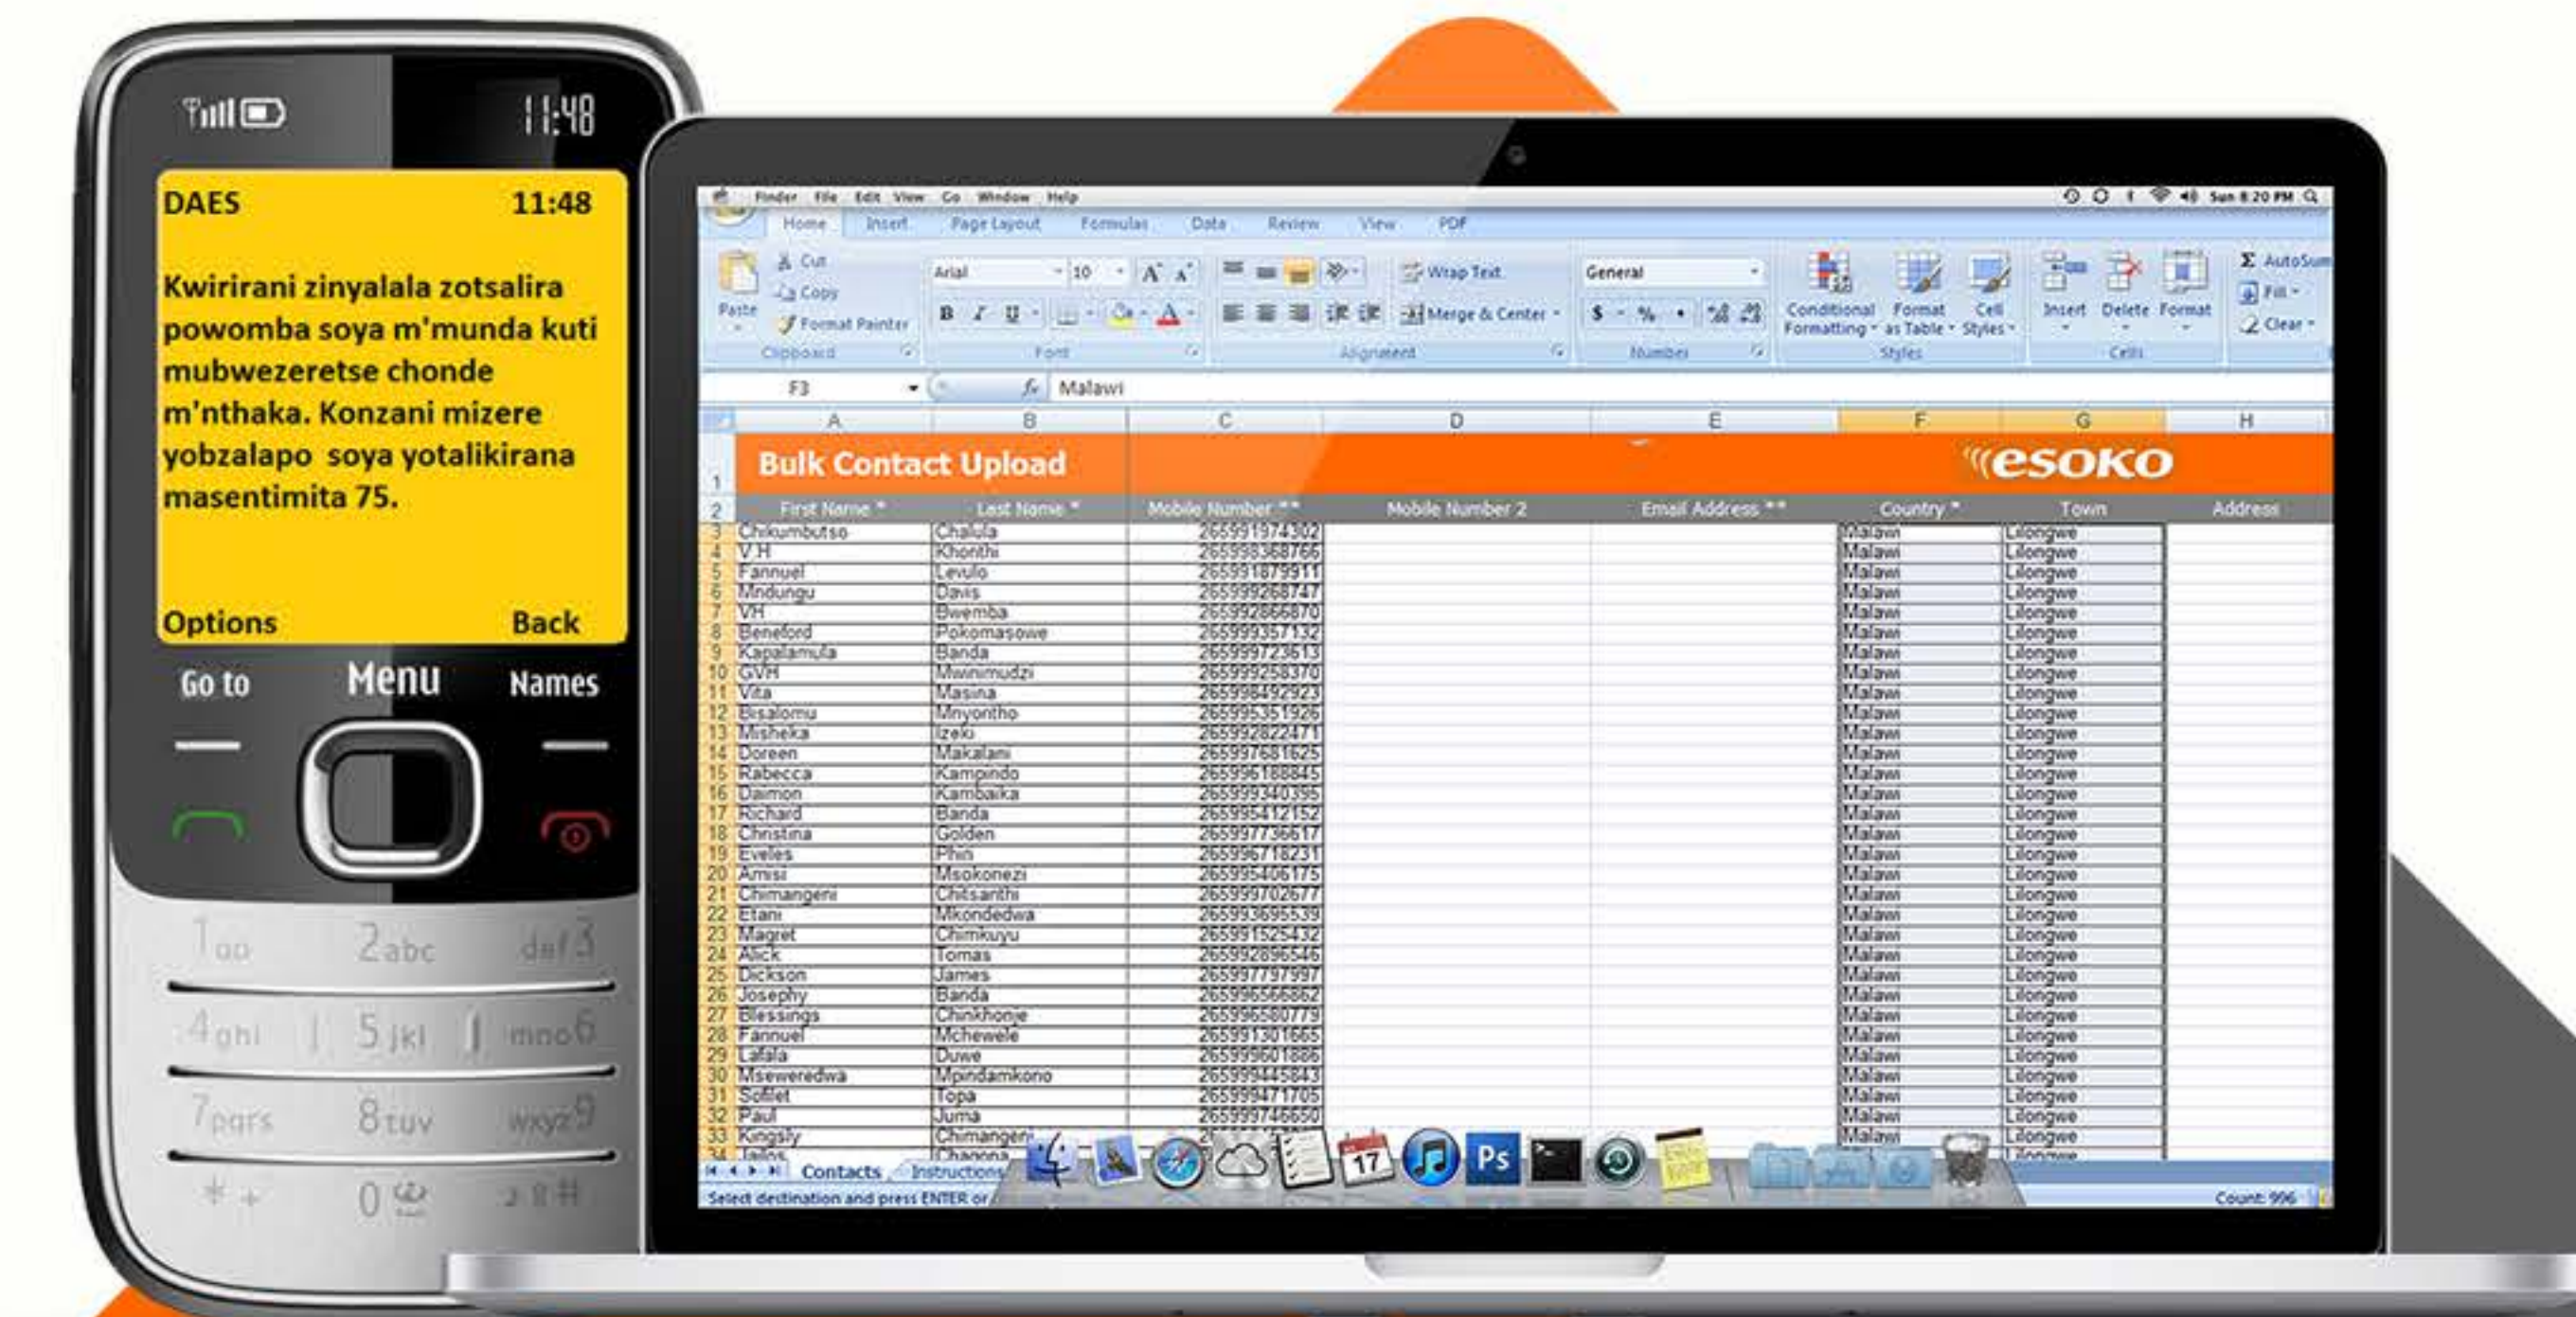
11:48

DAES 11:48

Kwirirani zinyalala zotsalira powomba soya m'munda kuti mubwezeretse chonde m'nthaka. Konzani mizere yobzalapo soya yotalikirana masentimita 75.

Options Back

Go to Menu Names

1 oo 2 abc def 3
4 ghi 5 jkl mno 6
7 pqrs 8 tuv wxyz 9
* + 0 #

Finder File Edit View Go Window Help Sun 8:20 PM

Home Insert Page Layout Formulas Data Review View PDF

Paste Cut Copy Format Painter Clipboard Arial 10 Font Wrap Text Merge & Center Alignment General $ % Number Conditional Formatting Format as Table Cell Styles Styles Insert Delete Format Cells AutoSum Fill Clear

F3 Malawi

| | A | B | C | D | E | F | G | H |
|---|---|---|---|---|---|---|---|---|
| 1 | Bulk Contact Upload | | | | | esoko | | |
| 2 | First Name * | Last Name * | Mobile Number ** | Mobile Number 2 | Email Address ** | Country * | Town | Address |
| 3 | Chikumbutso | Chalula | 265991974302 | | | Malawi | Lilongwe | |
| 4 | V H | Khonthi | 265998368766 | | | Malawi | Lilongwe | |
| 5 | Fannuel | Levulo | 265991879911 | | | Malawi | Lilongwe | |
| 6 | Mndungu | Davis | 265999268747 | | | Malawi | Lilongwe | |
| 7 | VH | Bwemba | 265992866870 | | | Malawi | Lilongwe | |
| 8 | Beneford | Pokomasowe | 265999357132 | | | Malawi | Lilongwe | |
| 9 | Kapalamula | Banda | 265999723613 | | | Malawi | Lilongwe | |
| 10 | GVH | Mwinimudzi | 265999258370 | | | Malawi | Lilongwe | |
| 11 | Vita | Masina | 265998492923 | | | Malawi | Lilongwe | |
| 12 | Bisalomu | Mnyontho | 265995351926 | | | Malawi | Lilongwe | |
| 13 | Misheka | Izeki | 265992822471 | | | Malawi | Lilongwe | |
| 14 | Doreen | Makalani | 265997681625 | | | Malawi | Lilongwe | |
| 15 | Rabecca | Kampindo | 265996188845 | | | Malawi | Lilongwe | |
| 16 | Daimon | Kambaika | 265999340395 | | | Malawi | Lilongwe | |
| 17 | Richard | Banda | 265995412152 | | | Malawi | Lilongwe | |
| 18 | Christina | Golden | 265997736617 | | | Malawi | Lilongwe | |
| 19 | Eveles | Phiri | 265996718231 | | | Malawi | Lilongwe | |
| 20 | Amisi | Msokonezi | 265995406175 | | | Malawi | Lilongwe | |
| 21 | Chimangeni | Chitsanthi | 265999702677 | | | Malawi | Lilongwe | |
| 22 | Etani | Mkondedwa | 265993695539 | | | Malawi | Lilongwe | |
| 23 | Magret | Chimkuyu | 265991525432 | | | Malawi | Lilongwe | |
| 24 | Alick | Tomas | 265992896546 | | | Malawi | Lilongwe | |
| 25 | Dickson | James | 265997797997 | | | Malawi | Lilongwe | |
| 26 | Josephy | Banda | 265996566862 | | | Malawi | Lilongwe | |
| 27 | Blessings | Chinkhonje | 265996580779 | | | Malawi | Lilongwe | |
| 28 | Fannuel | Mchewele | 265991301665 | | | Malawi | Lilongwe | |
| 29 | Lafala | Duwe | 265999601886 | | | Malawi | Lilongwe | |
| 30 | Mseweredwa | Mpindamkono | 265999445843 | | | Malawi | Lilongwe | |
| 31 | Sofiet | Topa | 265999471705 | | | Malawi | Lilongwe | |
| 32 | Paul | Juma | 265999746650 | | | Malawi | Lilongwe | |
| 33 | Kingsly | Chimangeni | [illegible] | | | Malawi | Lilongwe | |
| 34 | Jailos | Chagona | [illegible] | | | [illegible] | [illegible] | |

Contacts Instructions

Select destination and press ENTER or

Count: 996

17 Ps